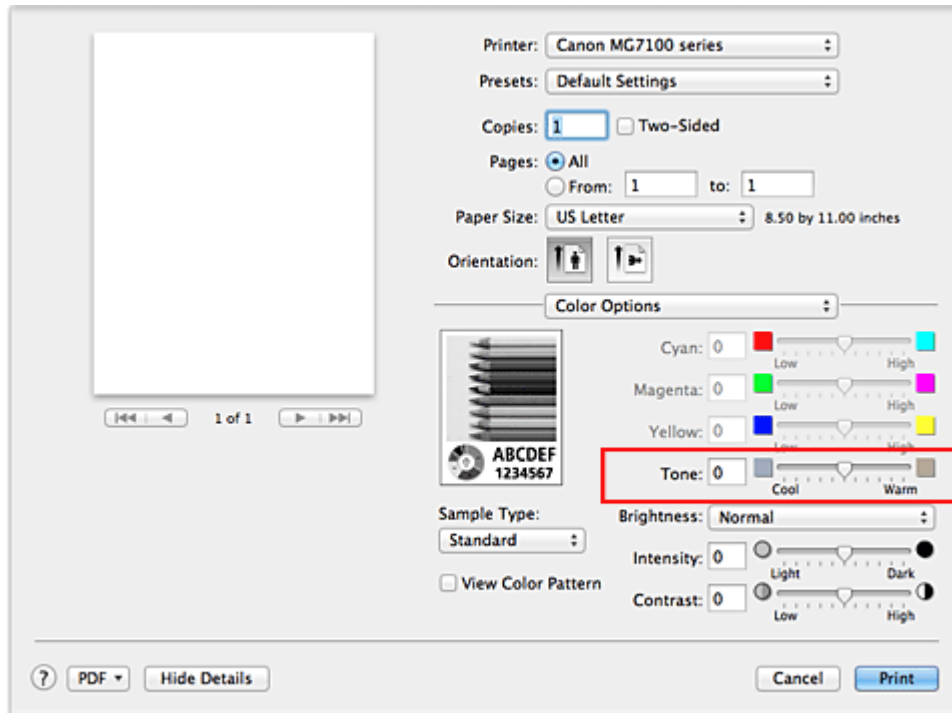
Printer: Canon MG7100 series
Presets: Default Settings
Copies: 1 Two-Sided
Pages: All
From: 1 to: 1
Paper Size: US Letter 8.50 by 11.00 inches
Orientation:

1 of 1

Color Options

ABCDEF
1234567

Cyan: 0 Low High
Magenta: 0 Low High
Yellow: 0 Low High
Tone: 0 Cool Warm

Sample Type:
Standard
View Color Pattern

Brightness: Normal
Intensity: 0 Light Dark
Contrast: 0 Low High

? PDF Hide Details Cancel Print